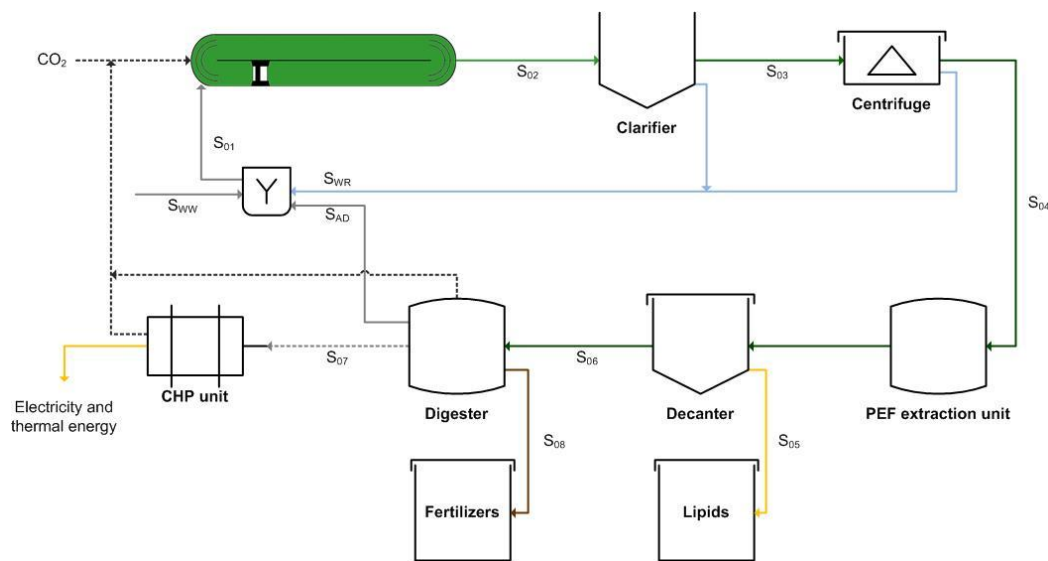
$CO_2$

$S_{02}$

Clarifier

$S_{03}$

Centrifuge

$S_{01}$

$S_{WR}$

$S_{WW}$

Y

$S_{AD}$

$S_{04}$

$S_{07}$

$S_{06}$

CHP unit

Electricity and thermal energy

Digester

Decanter

PEF extraction unit

$S_{08}$

$S_{05}$

Fertilizers

Lipids